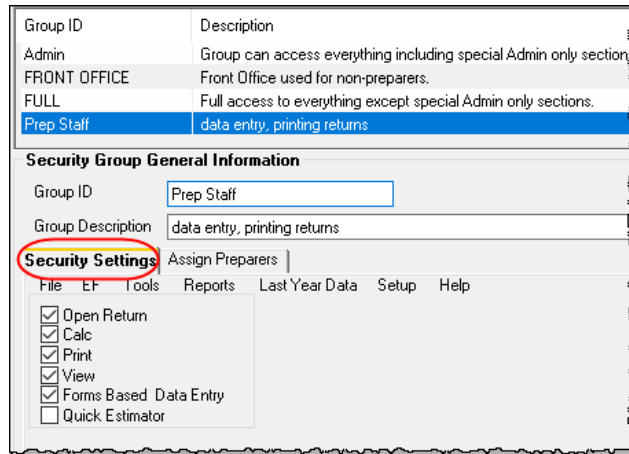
| Group ID | Description |
|---|---|
| Admin | Group can access everything including special Admin only section |
| FRONT OFFICE | Front Office used for non-preparers. |
| FULL | Full access to everything except special Admin only sections. |
| Prep Staff | data entry, printing returns |

Security Group General Information

Group ID Prep Staff

Group Description data entry, printing returns

Security Settings Assign Preparers

File EF Tools Reports Last Year Data Setup Help

☑ Open Return
☑ Calc
☑ Print
☑ View
☑ Forms Based Data Entry
☐ Quick Estimator